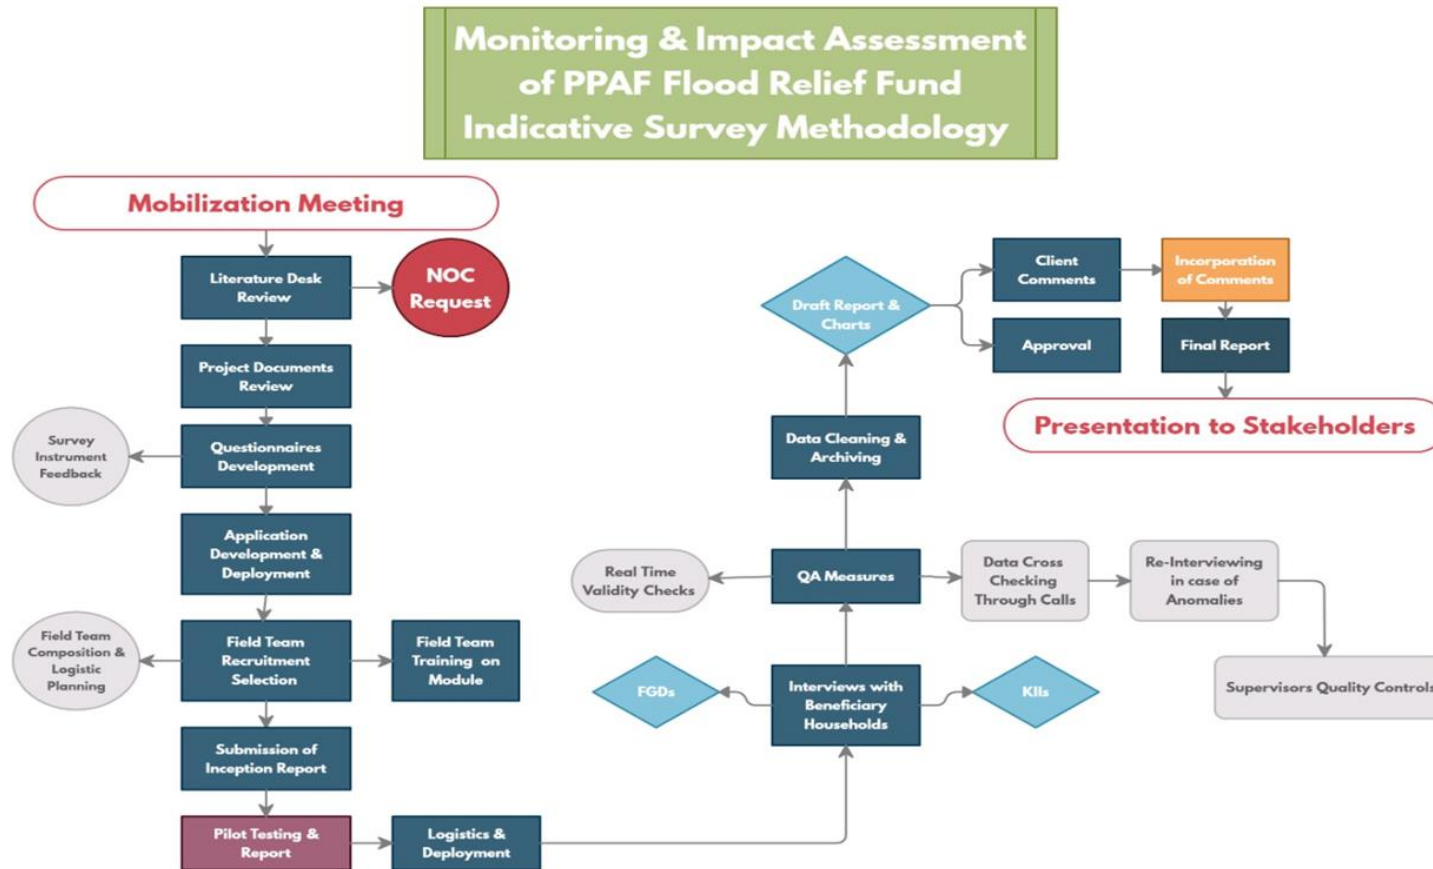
Monitoring & Impact Assessment of PPAF Flood Relief Fund Indicative Survey Methodology

Mobilization Meeting

Literature Desk Review

NOC Request

Project Documents Review

Survey Instrument Feedback

Questionnaires Development

Application Development & Deployment

Field Team Composition & Logistic Planning

Field Team Recruitment Selection

Field Team Training on Module

Submission of Inception Report

Pilot Testing & Report

Logistics & Deployment

Interviews with Beneficiary Households

FGDs

KIIs

QA Measures

Real Time Validity Checks

Data Cross Checking Through Calls

Re-Interviewing in case of Anomalies

Supervisors Quality Controls

Data Cleaning & Archiving

Draft Report & Charts

Client Comments

Incorporation of Comments

Approval

Final Report

Presentation to Stakeholders